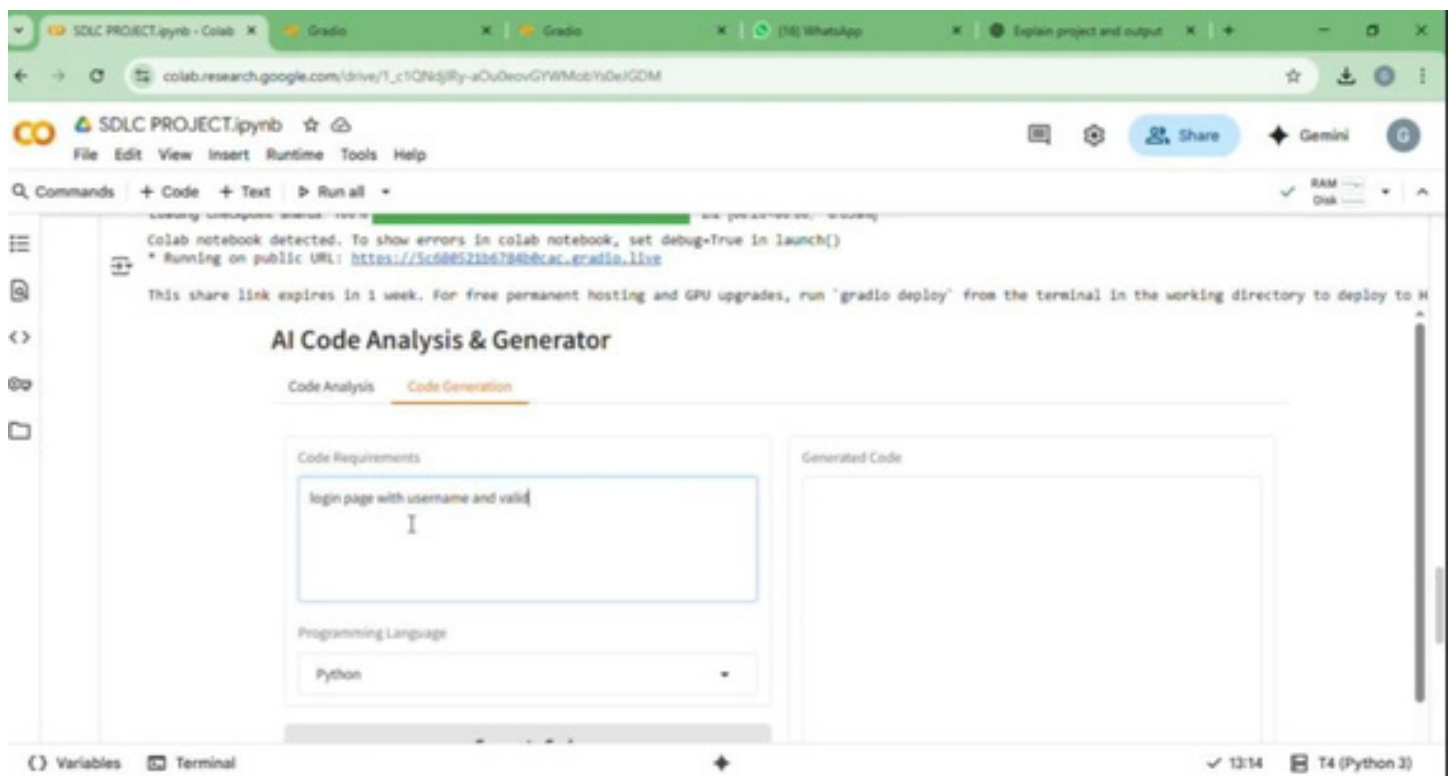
SDLC PROJECT.ipynb - Colab × Gradio × Gradio × (16) WhatsApp × Explain project and output × +

colab.research.google.com/drive/1_c1QNdjlRy-aOu0eovGYWMobYt0eJGDM

SDLC PROJECT.ipynb
File Edit View Insert Runtime Tools Help
Share Gemini G

Commands + Code + Text ▷ Run all ▾ RAM Disk

Loading checkpoint shards: 100% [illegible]

Colab notebook detected. To show errors in colab notebook, set debug=True in launch()
* Running on public URL: https://5c680521b6784b0cac.gradio.live

This share link expires in 1 week. For free permanent hosting and GPU upgrades, run `gradio deploy` from the terminal in the working directory to deploy to H

AI Code Analysis & Generator

Code Analysis Code Generation

Code Requirements

login page with username and valid

Generated Code

Programming Language

Python

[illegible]

{} Variables Terminal ✓ 13:14 T4 (Python 3)